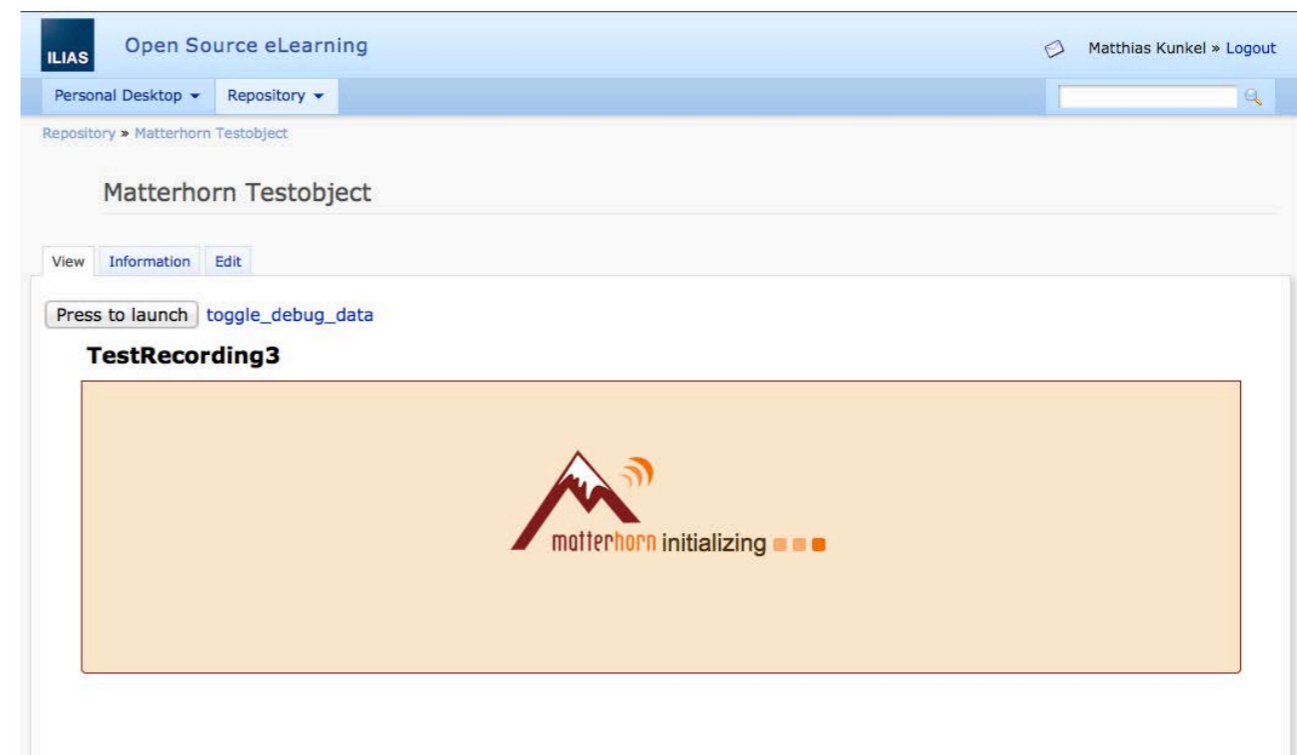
ILIAS Open Source eLearning

Matthias Kunkel » Logout

Personal Desktop ▾ Repository ▾

Repository » Matterhorn Testobject

Matterhorn Testobject

View Information Edit

Press to launch toggle_debug_data

TestRecording3

matterhorn initializing